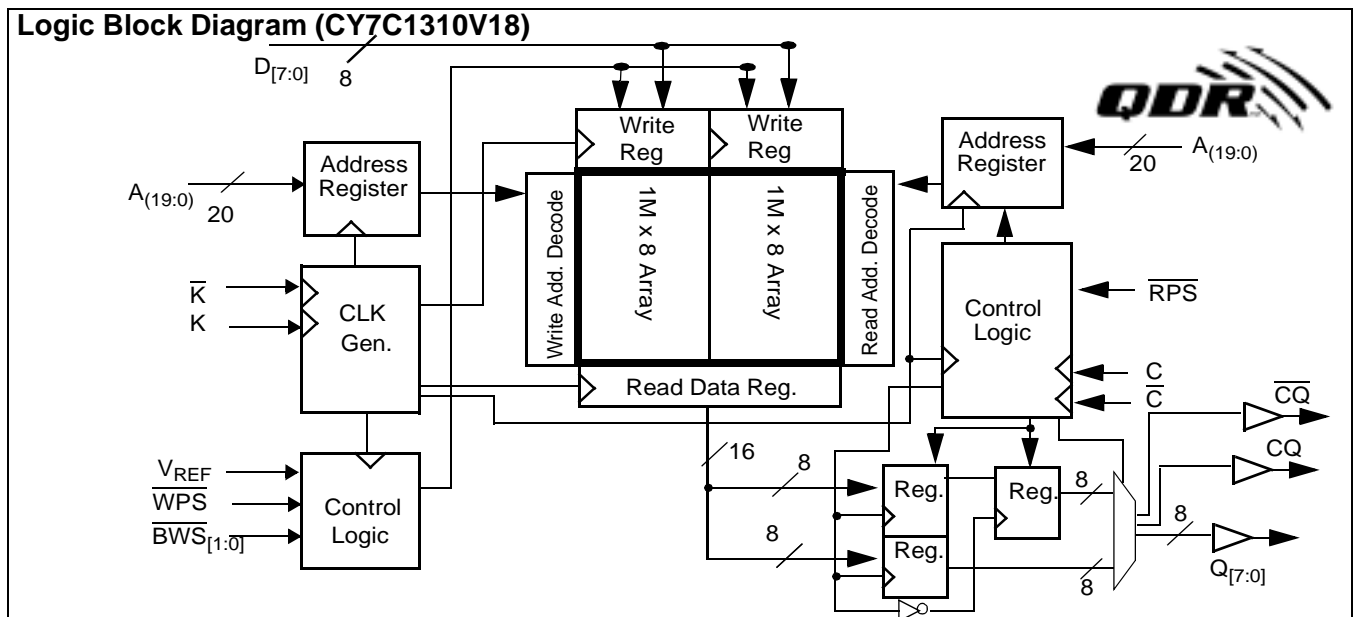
Logic Block Diagram (CY7C1310V18)

$D_{[7:0]}$
8

QDR

Write Reg
Write Reg

Address Register
$A_{(19:0)}$
20

$A_{(19:0)}$
20
Address Register

Write Add. Decode
1M x 8 Array
1M x 8 Array
Read Add. Decode

$\overline{K}$
K
CLK Gen.

Control Logic
$\overline{RPS}$

Read Data Reg.

C
$\overline{C}$
$\overline{CQ}$
CQ

16
8
8
8
8
8

Reg.
Reg.
Reg.

$V_{REF}$
$\overline{WPS}$
$\overline{BWS}_{[1:0]}$
Control Logic

$Q_{[7:0]}$